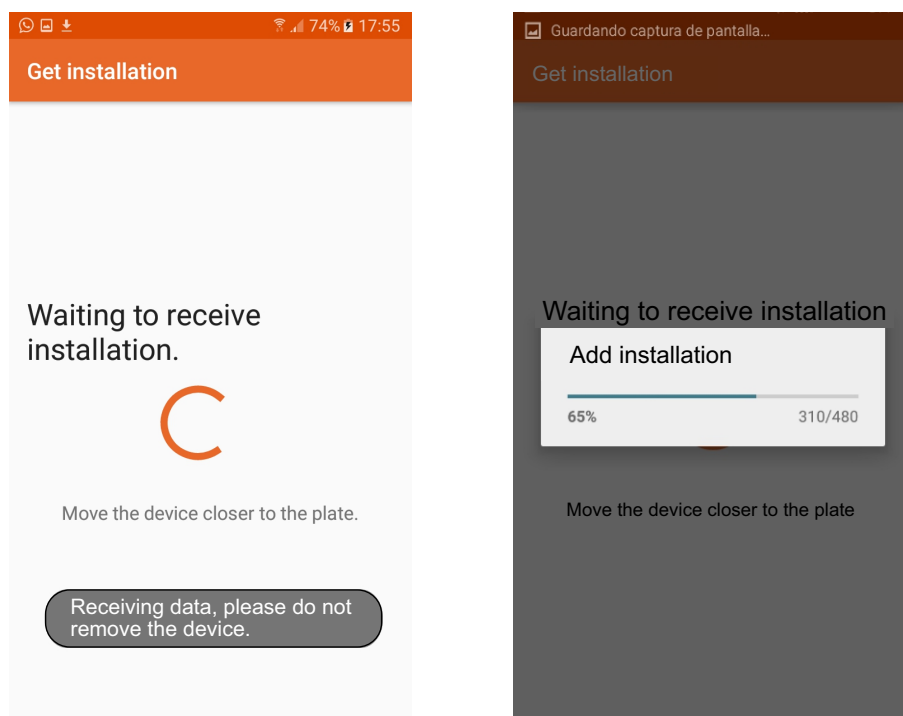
74% 17:55

Get installation

Waiting to receive installation.

Move the device closer to the plate.

Receiving data, please do not remove the device.

Guardando captura de pantalla…

Get installation

Waiting to receive installation

Add installation

65%

310/480

Move the device closer to the plate